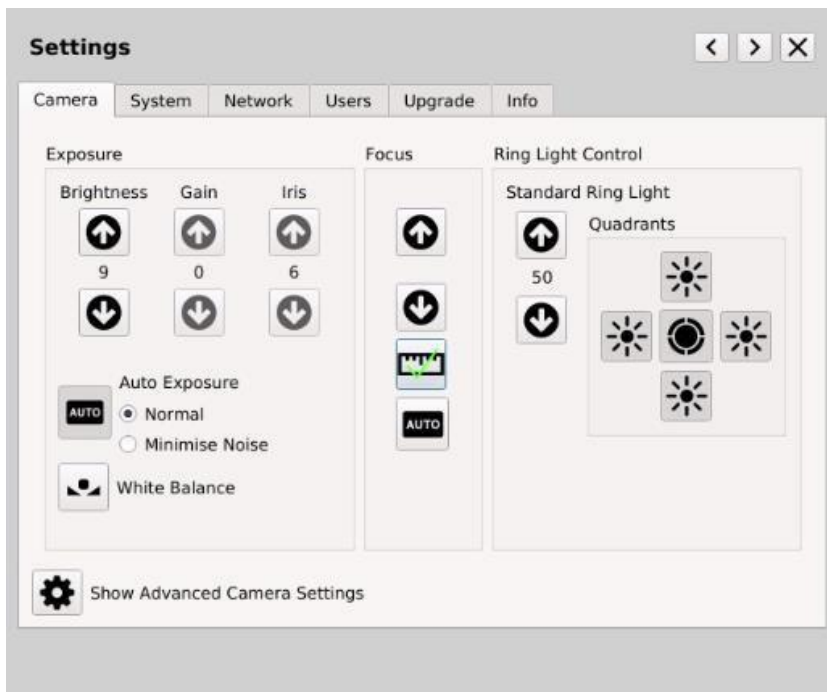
Settings

< > X

Camera System Network Users Upgrade Info

Exposure

Brightness Gain Iris

9 0 6

AUTO Auto Exposure

Normal

Minimise Noise

White Balance

Focus

AUTO

Ring Light Control

Standard Ring Light

Quadrants

50

Show Advanced Camera Settings